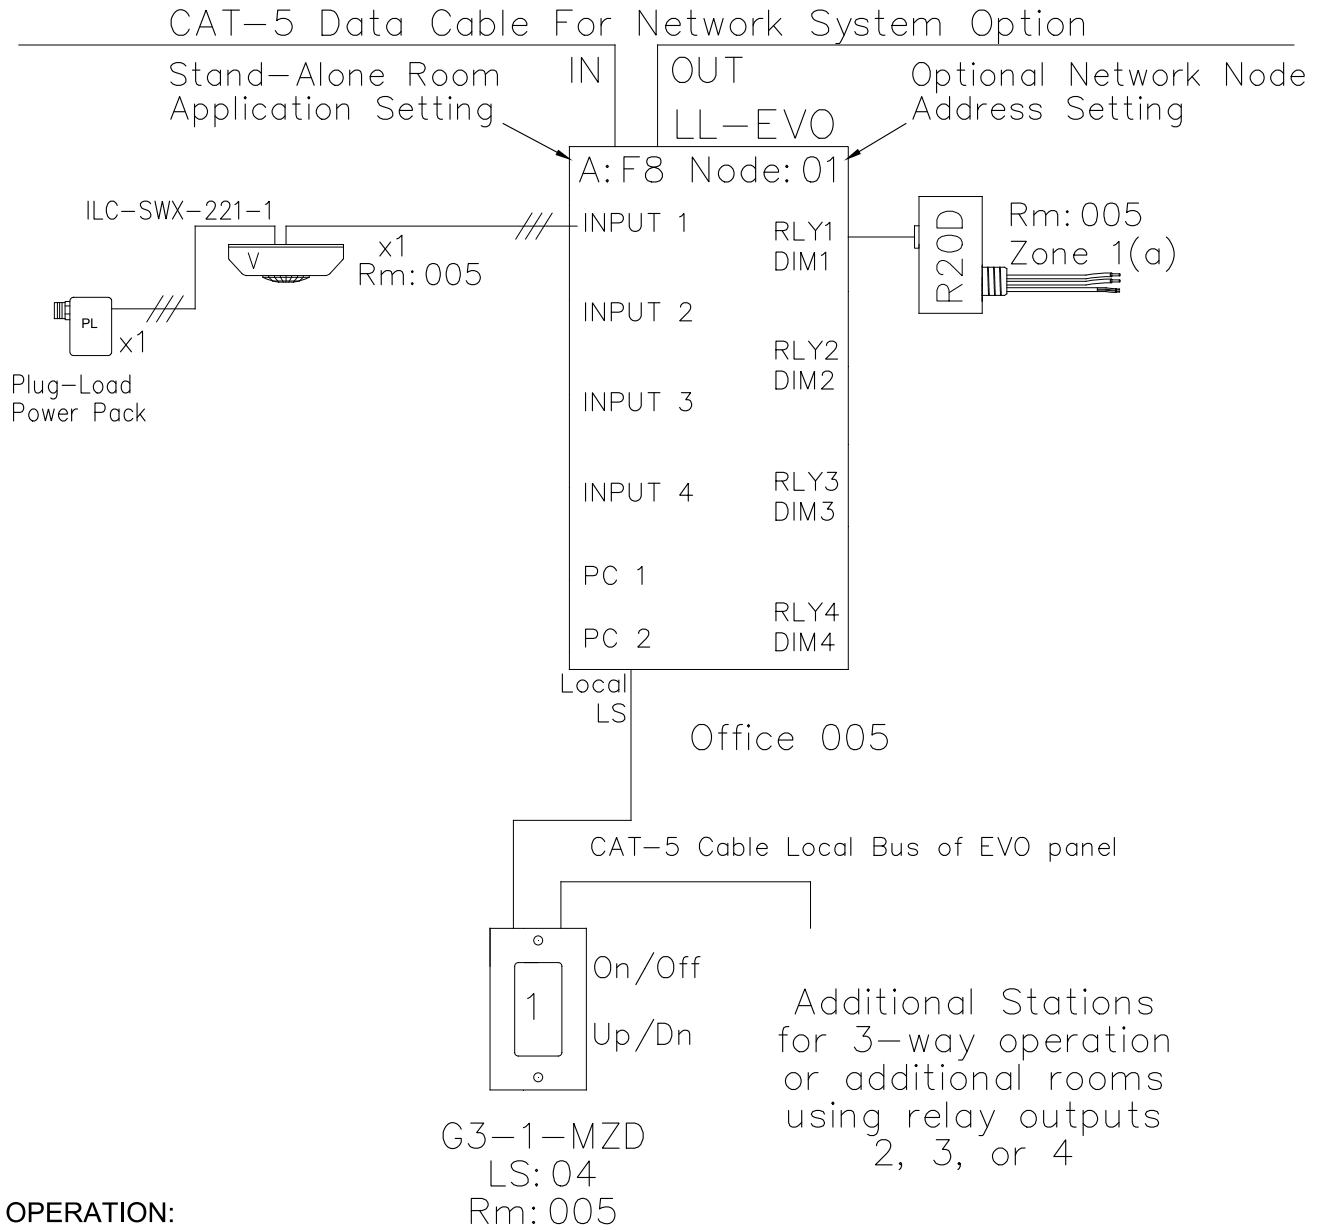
CAT–5 Data Cable For Network System Option

IN

OUT

Stand–Alone Room Application Setting

Optional Network Node Address Setting

LL–EVO

A: F8 Node: 01

ILC–SWX–221–1

V

x1
Rm: 005

PL

x1

Plug–Load Power Pack

INPUT 1

INPUT 2

INPUT 3

INPUT 4

PC 1

PC 2

RLY1
DIM1

RLY2
DIM2

RLY3
DIM3

RLY4
DIM4

R20D

Rm: 005
Zone 1(a)

Local
LS

Office 005

CAT–5 Cable Local Bus of EVO panel

1

On/Off

Up/Dn

Additional Stations for 3–way operation or additional rooms using relay outputs 2, 3, or 4

G3–1–MZD
LS: 04
Rm: 005

OPERATION: